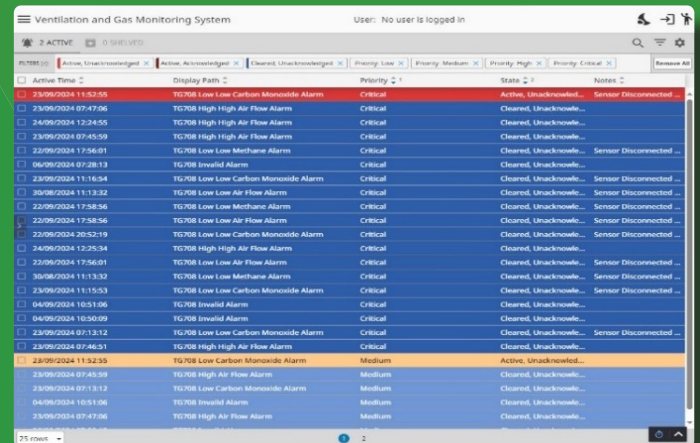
Ventilation and Gas Monitoring System

User: No user is logged in

2 ACTIVE   0 SHELVED

FILTERS (7)   Active, Unacknowledged ×   Active, Acknowledged ×   Cleared, Unacknowledged ×   Priority: Low ×   Priority: Medium ×   Priority: High ×   Priority: Critical ×   Remove All

| Active Time | Display Path | Priority | State | Notes |
|---|---|---|---|---|
| 23/09/2024 11:52:55 | TG708 Low Low Carbon Monoxide Alarm | Critical | Active, Unacknowled... | Sensor Disconnected ... |
| 23/09/2024 07:47:06 | TG708 High High Air Flow Alarm | Critical | Cleared, Unacknowle... | |
| 24/09/2024 12:24:55 | TG708 High High Air Flow Alarm | Critical | Cleared, Unacknowle... | |
| 23/09/2024 07:45:59 | TG708 High High Air Flow Alarm | Critical | Cleared, Unacknowle... | |
| 22/09/2024 17:56:01 | TG708 Low Low Methane Alarm | Critical | Cleared, Unacknowle... | Sensor Disconnected ... |
| 06/09/2024 07:28:13 | TG708 Invalid Alarm | Critical | Cleared, Unacknowle... | |
| 23/09/2024 11:16:54 | TG708 Low Low Carbon Monoxide Alarm | Critical | Cleared, Unacknowle... | Sensor Disconnected ... |
| 30/08/2024 11:13:32 | TG708 Low Low Air Flow Alarm | Critical | Cleared, Unacknowle... | Sensor Disconnected ... |
| 22/09/2024 17:58:56 | TG708 Low Low Methane Alarm | Critical | Cleared, Unacknowle... | Sensor Disconnected ... |
| 22/09/2024 17:58:56 | TG708 Low Low Air Flow Alarm | Critical | Cleared, Unacknowle... | Sensor Disconnected ... |
| 22/09/2024 20:52:19 | TG708 Low Low Carbon Monoxide Alarm | Critical | Cleared, Unacknowle... | Sensor Disconnected ... |
| 24/09/2024 12:25:34 | TG708 High High Air Flow Alarm | Critical | Cleared, Unacknowle... | |
| 22/09/2024 17:56:01 | TG708 Low Low Air Flow Alarm | Critical | Cleared, Unacknowle... | Sensor Disconnected ... |
| 30/08/2024 11:13:32 | TG708 Low Low Methane Alarm | Critical | Cleared, Unacknowle... | Sensor Disconnected ... |
| 23/09/2024 11:15:53 | TG708 Low Low Air Flow Alarm | Critical | Cleared, Unacknowle... | Sensor Disconnected ... |
| 04/09/2024 10:51:06 | TG708 Invalid Alarm | Critical | Cleared, Unacknowle... | |
| 04/09/2024 10:50:09 | TG708 Invalid Alarm | Critical | Cleared, Unacknowle... | |
| 23/09/2024 07:13:12 | TG708 Low Low Carbon Monoxide Alarm | Critical | Cleared, Unacknowle... | Sensor Disconnected ... |
| 23/09/2024 07:46:51 | TG708 High High Air Flow Alarm | Critical | Cleared, Unacknowle... | |
| 23/09/2024 11:52:55 | TG708 Low Carbon Monoxide Alarm | Medium | Active, Unacknowled... | |
| 23/09/2024 07:45:59 | TG708 High Air Flow Alarm | Medium | Cleared, Unacknowle... | |
| 23/09/2024 07:13:12 | TG708 Low Carbon Monoxide Alarm | Medium | Cleared, Unacknowle... | |
| 04/09/2024 10:51:06 | TG708 Invalid Alarm | Medium | Cleared, Unacknowle... | |
| 23/09/2024 07:47:06 | TG708 High Air Flow Alarm | Medium | Cleared, Unacknowle... | |

25 rows   1   2